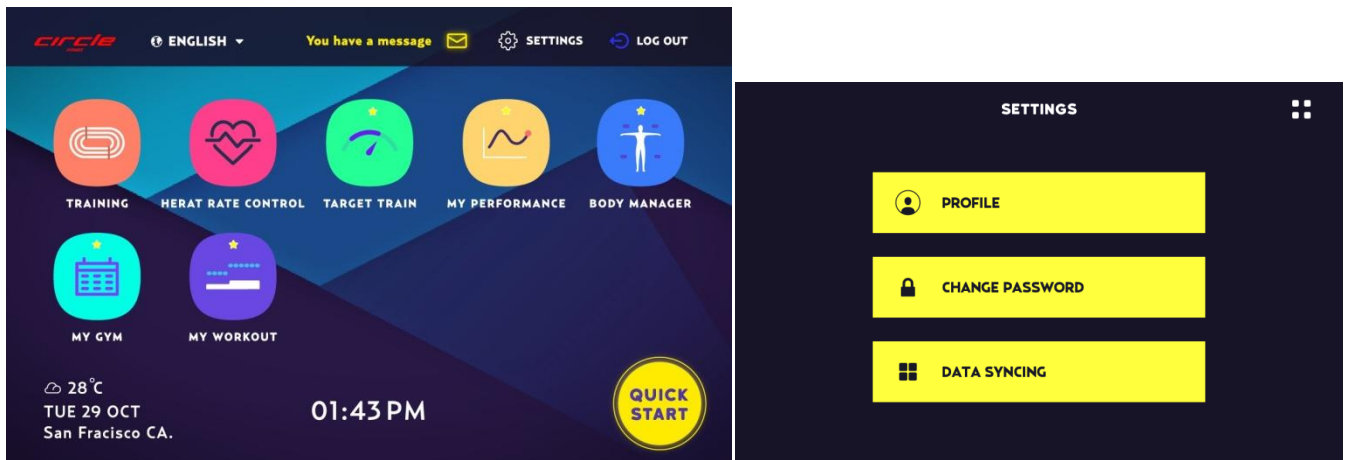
circle

ENGLISH

You have a message

SETTINGS

LOG OUT

TRAINING

HERAT RATE CONTROL

TARGET TRAIN

MY PERFORMANCE

BODY MANAGER

MY GYM

MY WORKOUT

28℃
TUE 29 OCT
San Fracisco CA.

01:43 PM

QUICK START

SETTINGS

PROFILE

CHANGE PASSWORD

DATA SYNCING